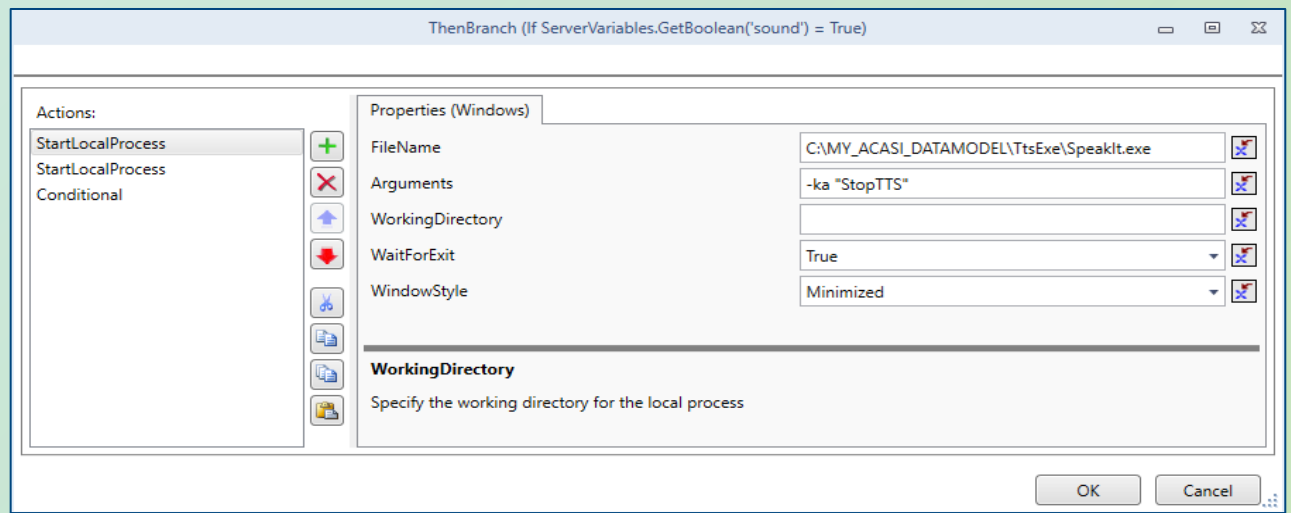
ThenBranch (If ServerVariables.GetBoolean('sound') = True)

Actions:

StartLocalProcess
StartLocalProcess
Conditional

Properties (Windows)

| | |
|---|---|
| FileName | C:\MY_ACASI_DATAMODEL\TtsExe\SpeakIt.exe |
| Arguments | -ka "StopTTS" |
| WorkingDirectory | |
| WaitForExit | True |
| WindowStyle | Minimized |

WorkingDirectory

Specify the working directory for the local process

OK
Cancel